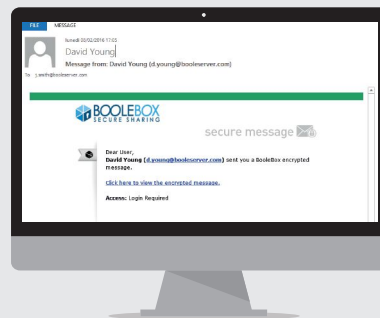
FILE MESSAGE

lunedì 02/02/2016 17:03
David Young
Message from: David Young (d.young@booleserver.com)

To j.smith@booleserver.com

BOOLEBOX
SECURE SHARING

secure message

Dear User,
David Young (d.young@booleserver.com) sent you a BooleBox encrypted message.

Click here to view the encrypted message.

Access: Login Required